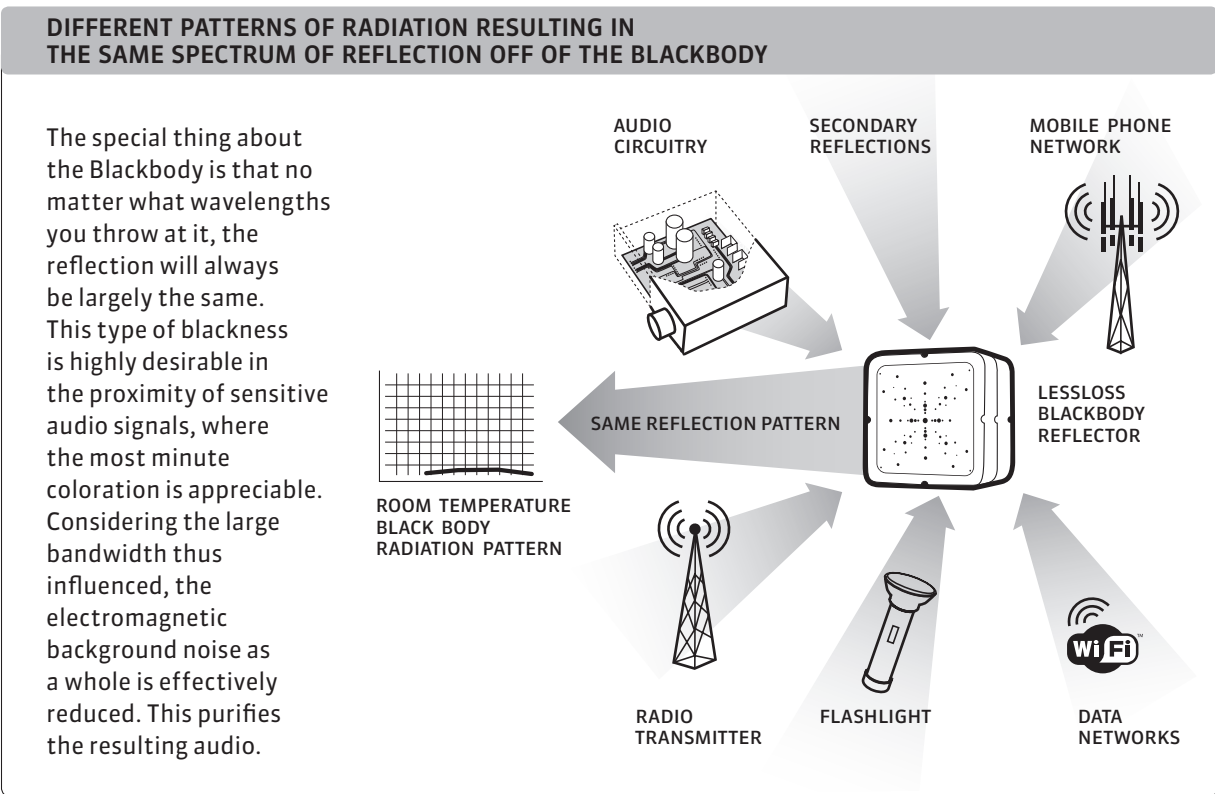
DIFFERENT PATTERNS OF RADIATION RESULTING IN THE SAME SPECTRUM OF REFLECTION OFF OF THE BLACKBODY

The special thing about the Blackbody is that no matter what wavelengths you throw at it, the reflection will always be largely the same. This type of blackness is highly desirable in the proximity of sensitive audio signals, where the most minute coloration is appreciable. Considering the large bandwidth thus influenced, the electromagnetic background noise as a whole is effectively reduced. This purifies the resulting audio.

AUDIO CIRCUITRY

SECONDARY REFLECTIONS

MOBILE PHONE NETWORK

SAME REFLECTION PATTERN

LESSLOSS BLACKBODY REFLECTOR

ROOM TEMPERATURE BLACK BODY RADIATION PATTERN

Wi Fi

RADIO TRANSMITTER

FLASHLIGHT

DATA NETWORKS